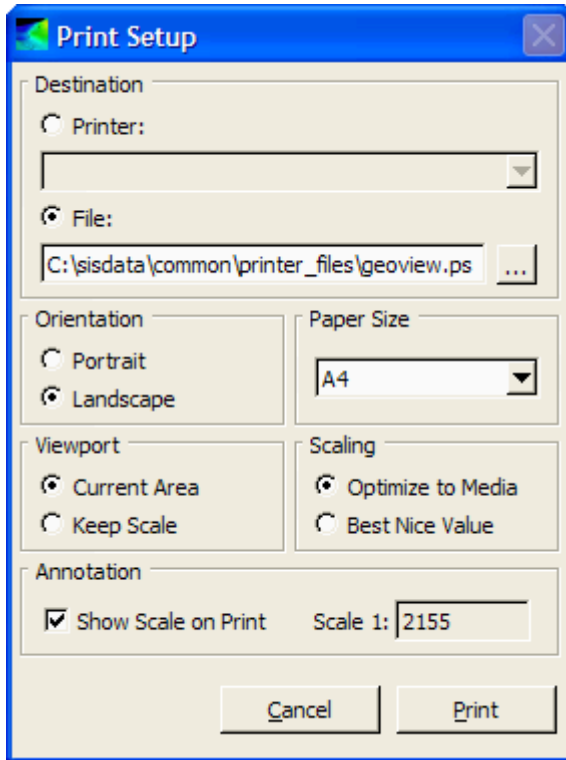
Print Setup

Destination

Printer:

File:

C:\sisdata\common\printer_files\geoview.ps ...

Orientation

Portrait

Landscape

Paper Size

A4

Viewport

Current Area

Keep Scale

Scaling

Optimize to Media

Best Nice Value

Annotation

Show Scale on Print

Scale 1: 2155

Cancel

Print